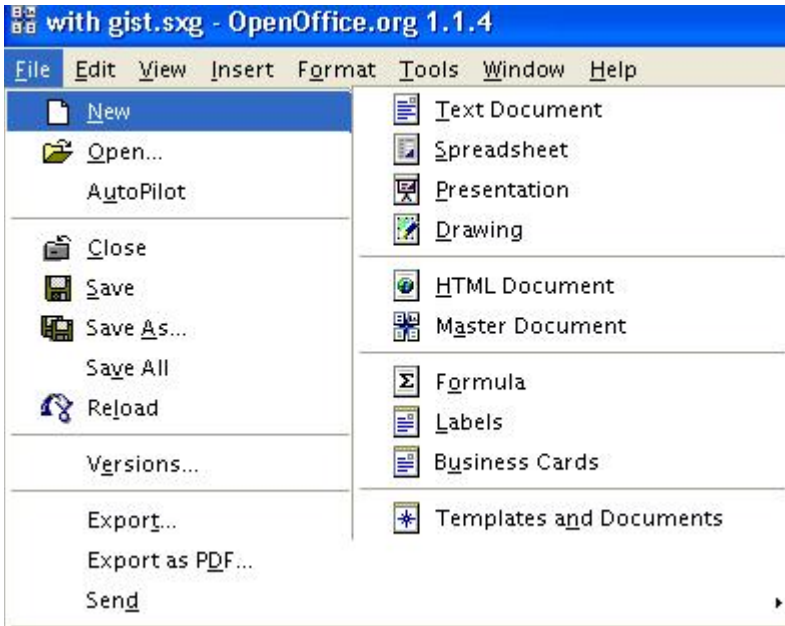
with gist.sxg - OpenOffice.org 1.1.4

File Edit View Insert Format Tools Window Help

New
Open...
AutoPilot

Close
Save
Save As...
Save All
Reload

Versions...

Export...
Export as PDF...
Send

Text Document
Spreadsheet
Presentation
Drawing

HTML Document
Master Document

Formula
Labels
Business Cards

Templates and Documents